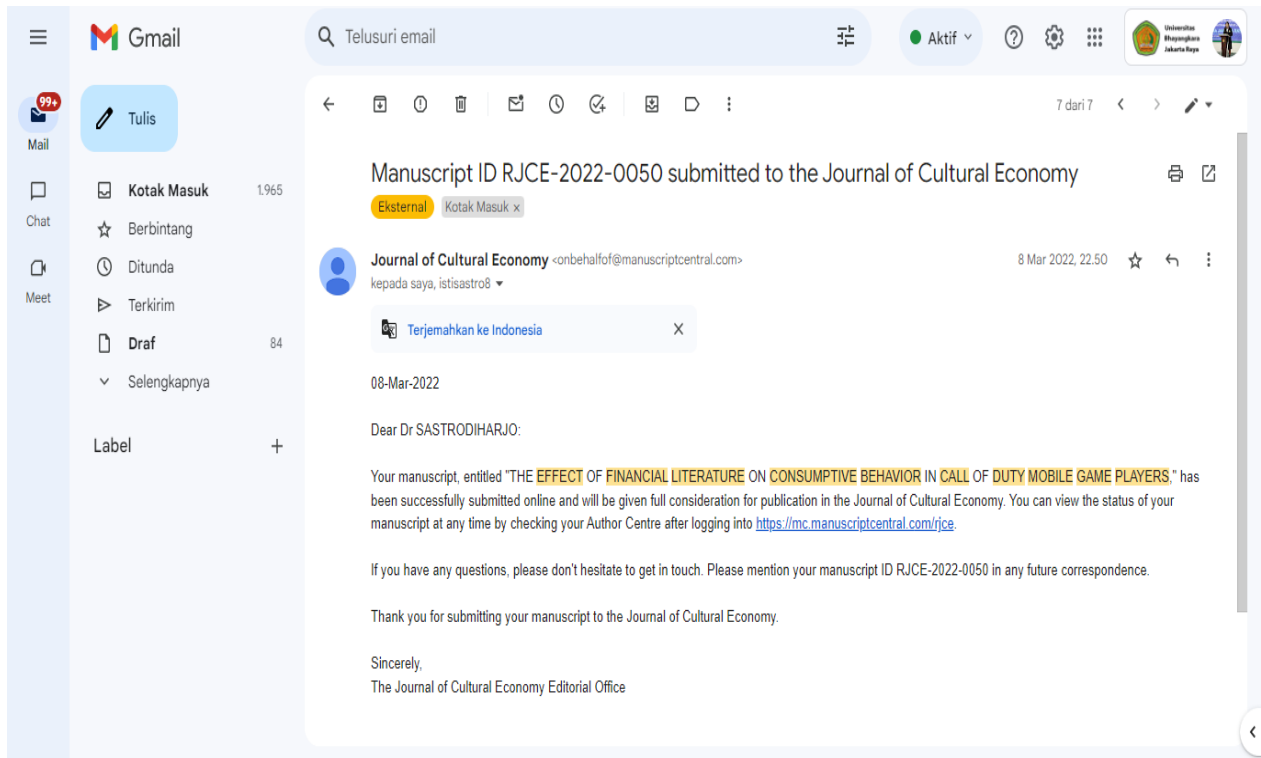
Gmail

Telusuri email

Aktif

Universitas Bhayangkara Jakarta Raya

99+
Mail

Chat

Meet

Tulis

Kotak Masuk 1.965
Berbintang
Ditunda
Terkirim
Draf 84
Selengkapnya

Label +

7 dari 7

Manuscript ID RJCE-2022-0050 submitted to the Journal of Cultural Economy

Eksternal Kotak Masuk ×

Journal of Cultural Economy <onbehalfof@manuscriptcentral.com>
kepada saya, istisastro8

8 Mar 2022, 22.50

Terjemahkan ke Indonesia

08-Mar-2022

Dear Dr SASTRODIHARJO:

Your manuscript, entitled "THE EFFECT OF FINANCIAL LITERATURE ON CONSUMPTIVE BEHAVIOR IN CALL OF DUTY MOBILE GAME PLAYERS," has been successfully submitted online and will be given full consideration for publication in the Journal of Cultural Economy. You can view the status of your manuscript at any time by checking your Author Centre after logging into https://mc.manuscriptcentral.com/rjce.

If you have any questions, please don't hesitate to get in touch. Please mention your manuscript ID RJCE-2022-0050 in any future correspondence.

Thank you for submitting your manuscript to the Journal of Cultural Economy.

Sincerely,
The Journal of Cultural Economy Editorial Office